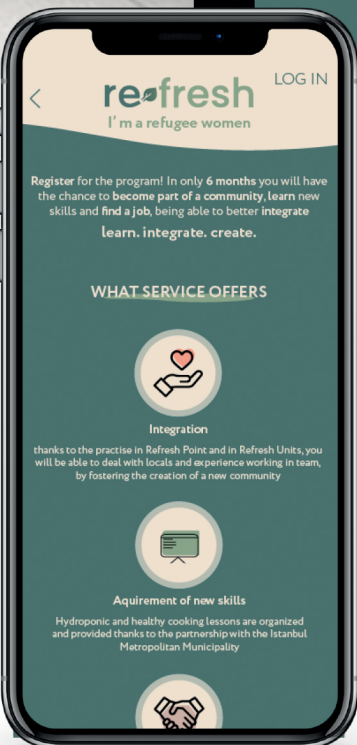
< re-fresh LOG IN
I' m a refugee women

Register for the program! In only 6 months you will have the chance to become part of a community, learn new skills and find a job, being able to better integrate
learn. integrate. create.

WHAT SERVICE OFFERS

Integration
thanks to the practise in Refresh Point and in Refresh Units, you will be able to deal with locals and experience working in team, by fostering the creation of a new community

Aquirement of new skills
Hydroponic and healthy cooking lessons are organized and provided thanks to the partnership with the Istanbul Metropolitan Municipality